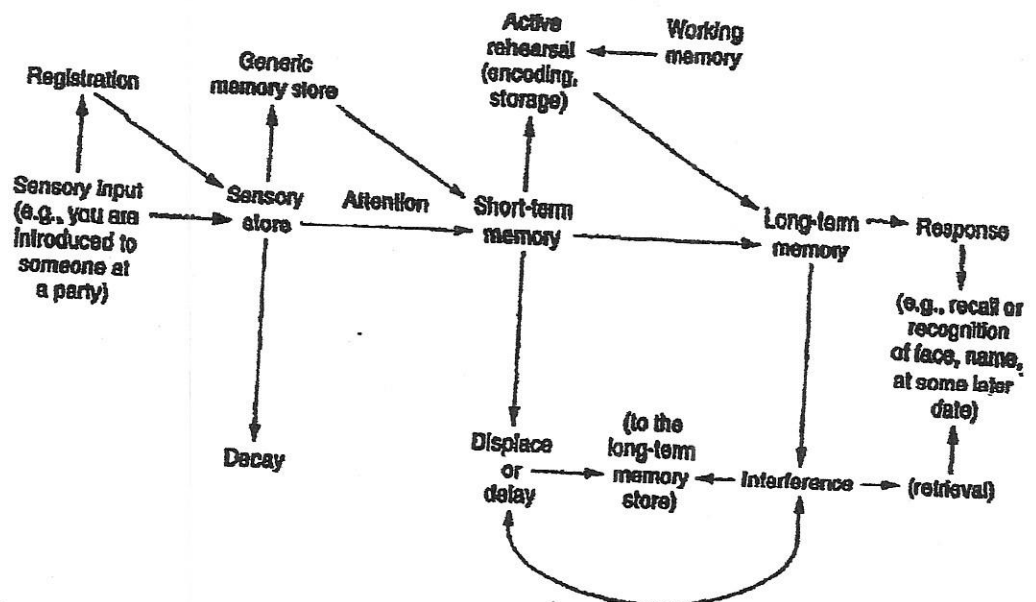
Registration

Generic memory store

Active rehearsal (encoding, storage)

Working memory

Sensory input (e.g., you are introduced to someone at a party)

Sensory store

Attention

Short-term memory

Long-term memory

Response

(e.g., recall or recognition of face, name, at some later date)

Decay

Displace or delay

(to the long-term memory store)

Interference

(retrieval)